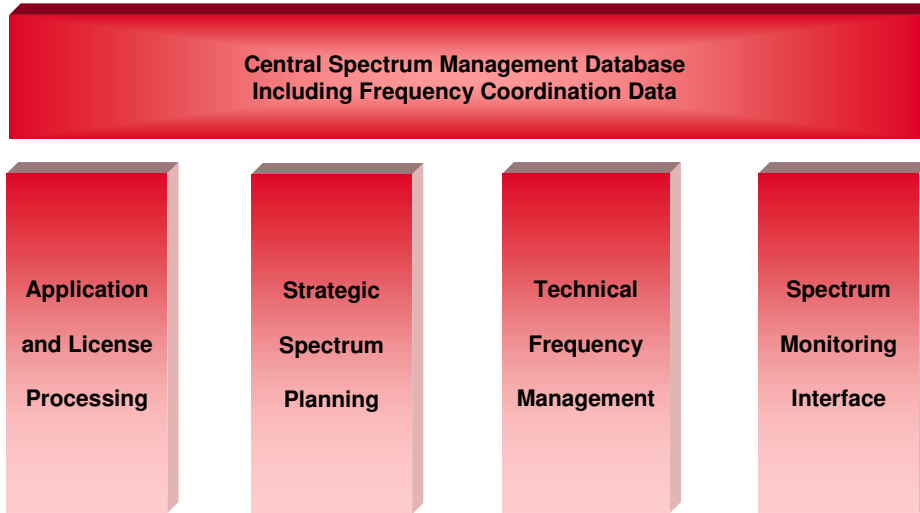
Central Spectrum Management Database
Including Frequency Coordination Data

Application and License Processing

Strategic Spectrum Planning

Technical Frequency Management

Spectrum Monitoring Interface